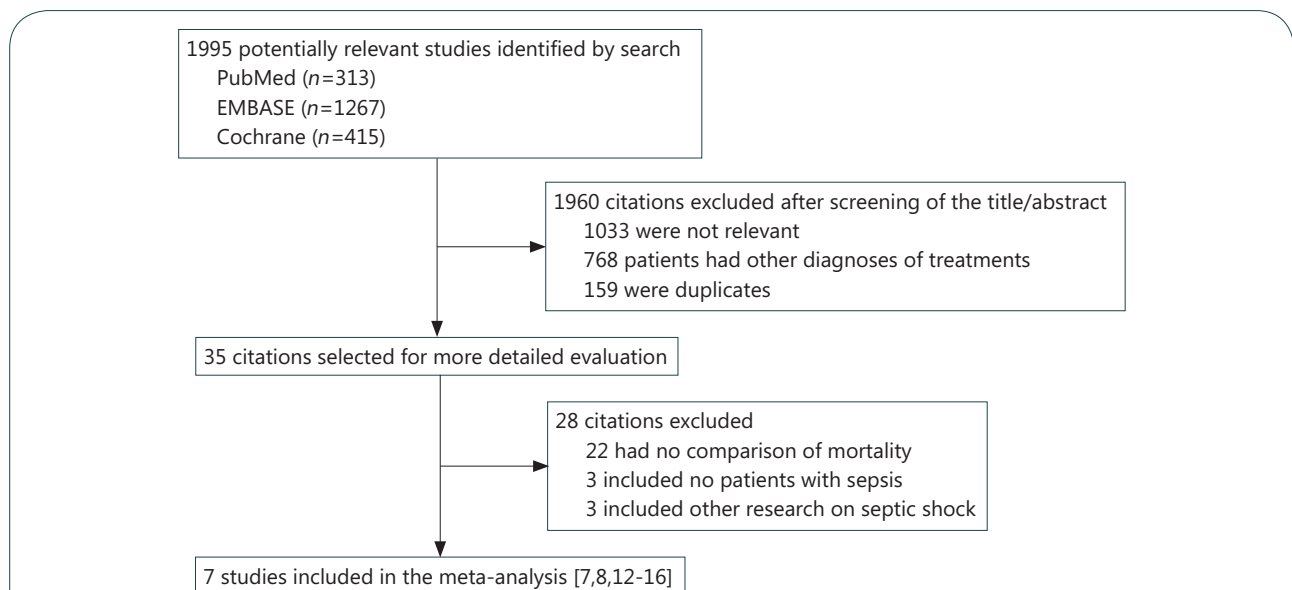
1995 potentially relevant studies identified by search
PubMed ($n$=313)
EMBASE ($n$=1267)
Cochrane ($n$=415)

1960 citations excluded after screening of the title/abstract
1033 were not relevant
768 patients had other diagnoses of treatments
159 were duplicates

35 citations selected for more detailed evaluation

28 citations excluded
22 had no comparison of mortality
3 included no patients with sepsis
3 included other research on septic shock

7 studies included in the meta-analysis [7,8,12-16]